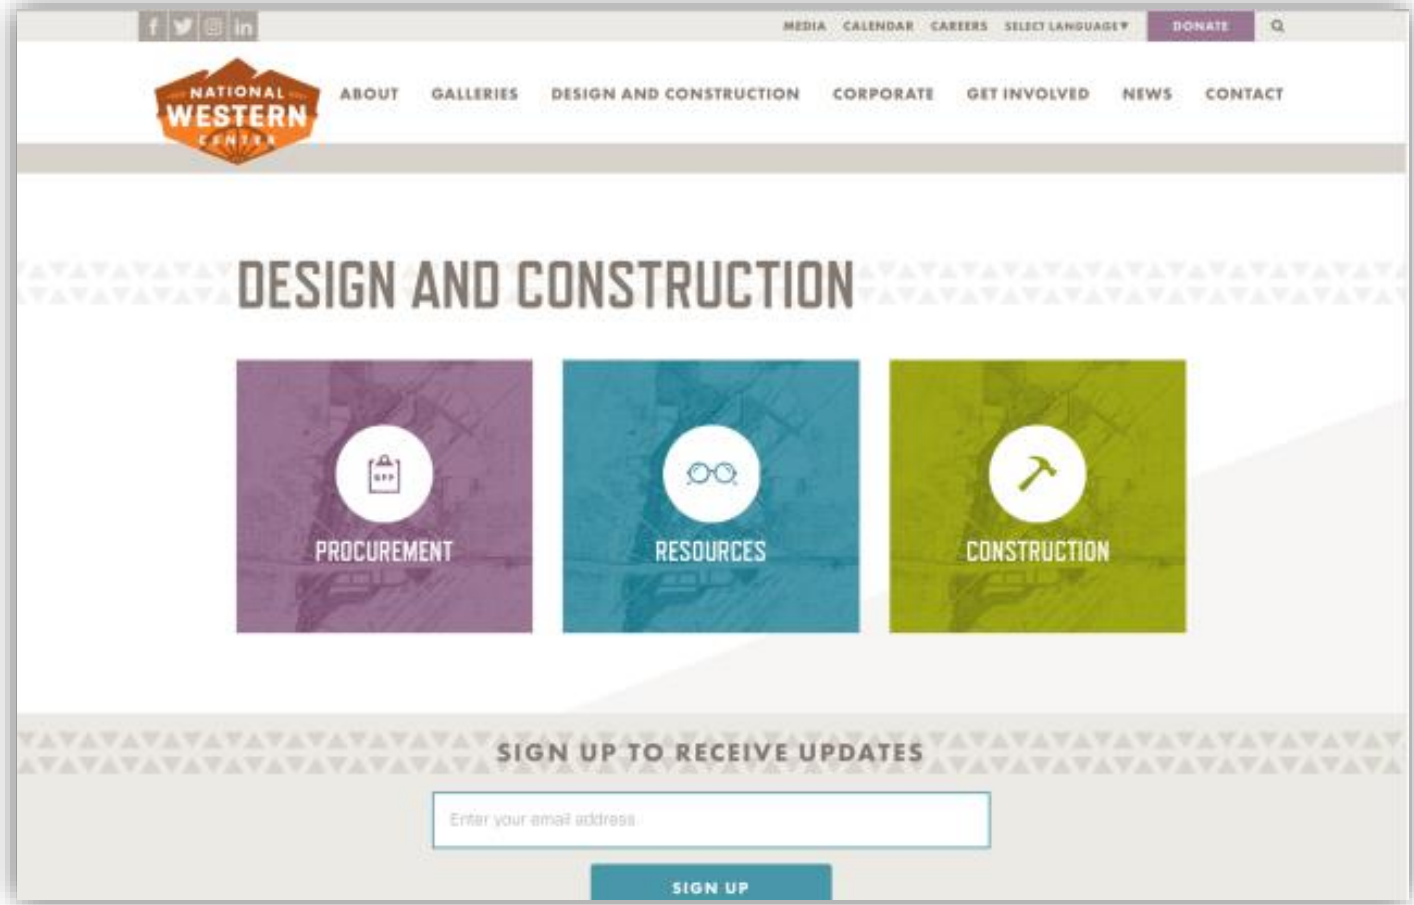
MEDIA CALENDAR CAREERS SELECT LANGUAGE▾ DONATE

NATIONAL WESTERN CENTER

ABOUT GALLERIES DESIGN AND CONSTRUCTION CORPORATE GET INVOLVED NEWS CONTACT

DESIGN AND CONSTRUCTION

RFP

PROCUREMENT

RESOURCES

CONSTRUCTION

SIGN UP TO RECEIVE UPDATES

Enter your email address

SIGN UP